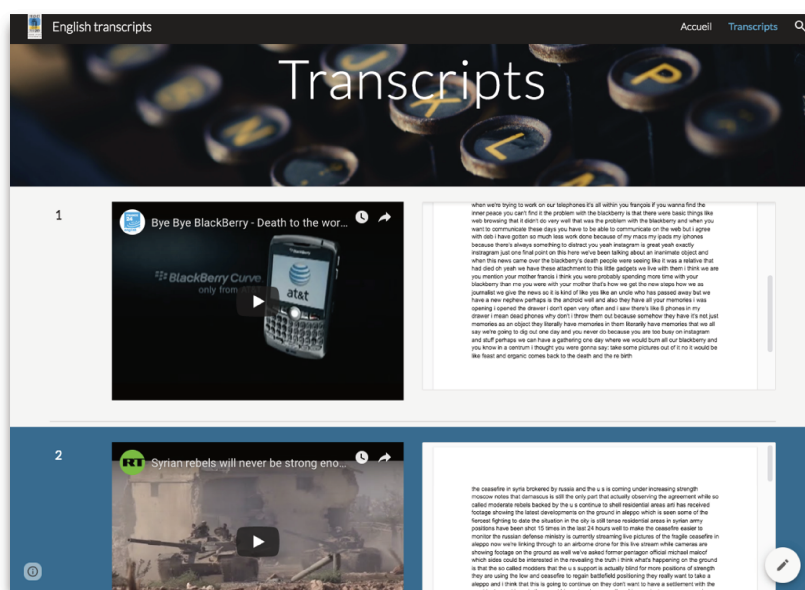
English transcripts

Accueil Transcripts

Transcripts

1

Bye Bye BlackBerry - Death to the wor...

BlackBerry Curve only from

at&t

when we're trying to work on our telephones it's all within you françois if you wanna find the inner peace you can't find it the problem with the blackberry is that there were basic things like web browsing that it didn't do very well that was the problem with the blackberry and when you want to communicate these days you have to be able to communicate on the web but i agree with deb i have gotten so much less work done because of my macs my ipads my iphones because there's always something to distract you yeah instagram is great yeah exactly instagram just one final point on this here we've been talking about an inanimate object and when this news came over the blackberry's death people were seeing like it was a relative that had died oh yeah we have these attachment to this little gadgets we live with them i think we are you mention your mother francis i think you were probably spending more time with your blackberry than me you were with your mother that's how we get the new steps how we as journalist we give the news so it is kind of like yes like an uncle who has passed away but we have a new nephew perhaps is the android well and also they have all your memories i was opening i opened the drawer i don't open very often and i saw there's like 8 phones in my drawer i mean dead phones why don't i throw them out because somehow they have it's not just memories as an object they literally have memories in them literally have memories that we all say we're going to dig out one day and you never do because you are too busy on instagram and stuff perhaps we can have a gathering one day where we would burn all our blackberry and you know in a centrum i thought you were gonna say: take some pictures out of it no it would be like feast and organic comes back to the death and the re birth

2

Syrian rebels will never be strong eno...

the ceasefire in syria brokered by russia and the u s is coming under increasing strength moscow notes that damascus is still the only part that actually observing the agreement while so called moderate rebels backed by the u s continue to shell residential areas arti has received footage showing the latest developments on the ground in aleppo which is seen some of the fiercest fighting to date the situation in the city is still tense residential areas in syrian army positions have been shot 15 times in the last 24 hours well to make the ceasefire easier to monitor the russian defense ministry is currently streaming live pictures of the fragile ceasefire in aleppo now we're linking through to an airborne drone for this live stream while cameras are showing footage on the ground as well we've asked former pentagon official michael maloof which sides could be interested in the revealing the truth i think what's happening on the ground is that the so called moderate rebels that the u s support is actually blind for more positions of strength they are using the low and ceasefire to regain Battlefield positioning they really want to take a aleppo and i think that this is going to continue on they don't want to have a settlement with the